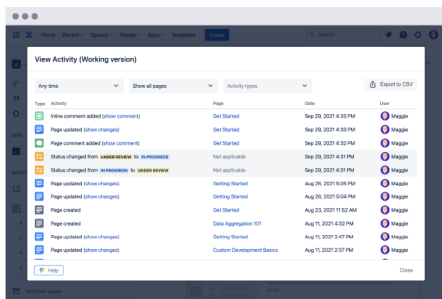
Home Recent Spaces People Apps Templates Create

Search

View Activity (Working version)

Any time | Show all pages | Activity types | Export to CSV

| Type | Activity | Page | Date | User |
|---|---|---|---|---|
| | Inline comment added (show comment) | Get Started | Sep 29, 2021 4:33 PM | Maggie |
| | Page updated (show changes) | Get Started | Sep 29, 2021 4:33 PM | Maggie |
| | Page comment added (show comment) | Get Started | Sep 29, 2021 4:32 PM | Maggie |
| | Status changed from UNDER REVIEW to IN PROGRESS | Not applicable | Sep 29, 2021 4:31 PM | Maggie |
| | Status changed from IN PROGRESS to UNDER REVIEW | Not applicable | Sep 29, 2021 4:31 PM | Maggie |
| | Page updated (show changes) | Getting Started | Aug 26, 2021 5:06 PM | Maggie |
| | Page updated (show changes) | Getting Started | Aug 26, 2021 5:04 PM | Maggie |
| | Page created | Get Started | Aug 23, 2021 11:52 AM | Maggie |
| | Page created | Data Aggregation 101 | Aug 11, 2021 4:32 PM | Maggie |
| | Page updated (show changes) | Getting Started | Aug 11, 2021 2:47 PM | Maggie |
| | Page updated (show changes) | Custom Development Basics | Aug 11, 2021 2:37 PM | Maggie |

Help

Close

Archived pages